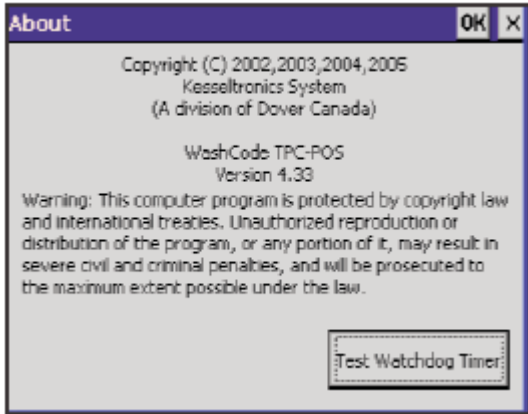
About

OK ×

Copyright (C) 2002,2003,2004,2005
Kesseltronics System
(A division of Dover Canada)

WashCode TPC-POS
Version 4.33

Warning: This computer program is protected by copyright law and international treaties. Unauthorized reproduction or distribution of the program, or any portion of it, may result in severe civil and criminal penalties, and will be prosecuted to the maximum extent possible under the law.

Test Watchdog Timer